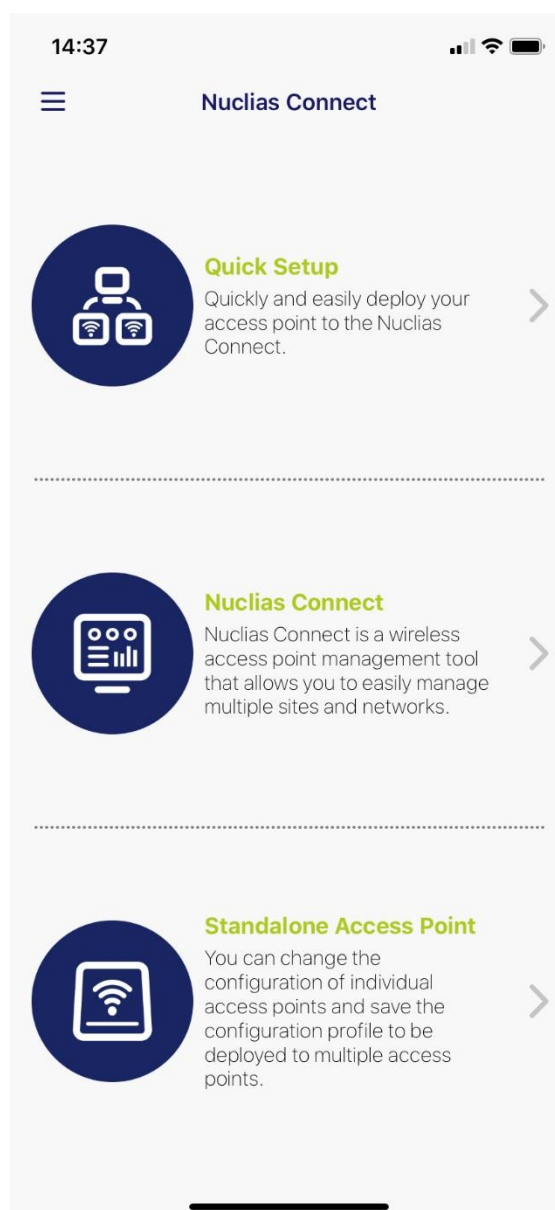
14:37

Nuclias Connect

Quick Setup
Quickly and easily deploy your access point to the Nuclias Connect.

Nuclias Connect
Nuclias Connect is a wireless access point management tool that allows you to easily manage multiple sites and networks.

Standalone Access Point
You can change the configuration of individual access points and save the configuration profile to be deployed to multiple access points.